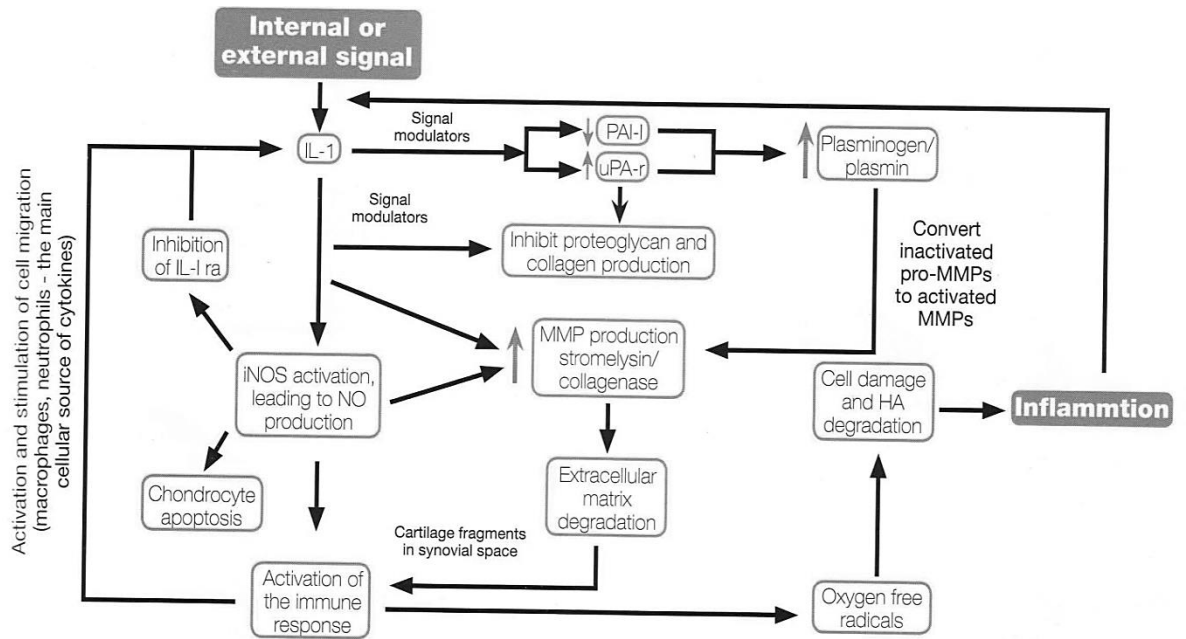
Internal or external signal

IL-1

Signal modulators

PAI-I

uPA-r

Plasminogen/ plasmin

Signal modulators

Inhibition of IL-I ra

Inhibit proteoglycan and collagen production

Convert inactivated pro-MMPs to activated MMPs

MMP production stromelysin/ collagenase

iNOS activation, leading to NO production

Cell damage and HA degradation

Inflammtion

Chondrocyte apoptosis

Extracellular matrix degradation

Cartilage fragments in synovial space

Activation of the immune response

Oxygen free radicals

Activation and stimulation of cell migration (macrophages, neutrophils - the main cellular source of cytokines)